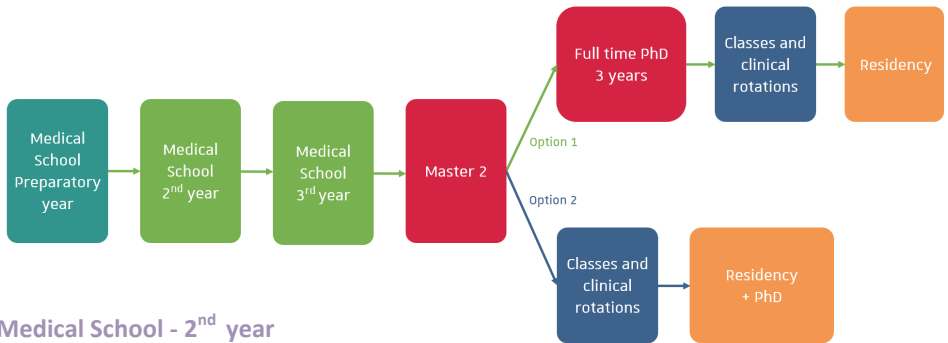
Medical School Preparatory year

Medical School $2^{nd}$ year

Medical School $3^{rd}$ year

Master 2

Option 1

Full time PhD 3 years

Classes and clinical rotations

Residency

Option 2

Classes and clinical rotations

Residency + PhD

Medical School - $2^{nd}$ year